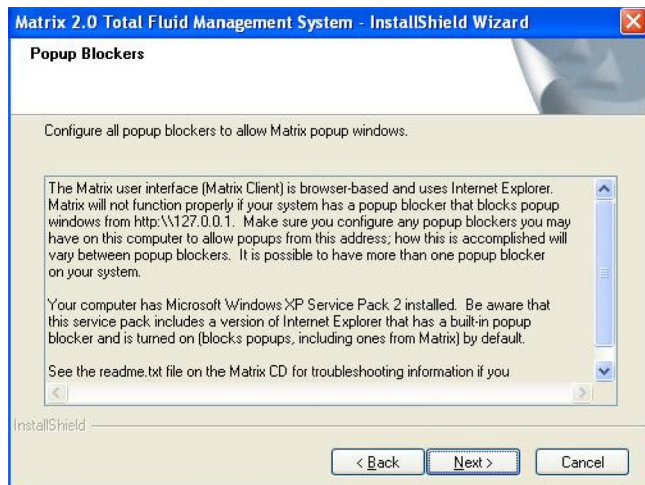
Matrix 2.0 Total Fluid Management System - InstallShield Wizard

Popup Blockers

Configure all popup blockers to allow Matrix popup windows.

The Matrix user interface (Matrix Client) is browser-based and uses Internet Explorer. Matrix will not function properly if your system has a popup blocker that blocks popup windows from http:\\127.0.0.1. Make sure you configure any popup blockers you may have on this computer to allow popups from this address; how this is accomplished will vary between popup blockers. It is possible to have more than one popup blocker on your system.

Your computer has Microsoft Windows XP Service Pack 2 installed. Be aware that this service pack includes a version of Internet Explorer that has a built-in popup blocker and is turned on (blocks popups, including ones from Matrix) by default.

See the readme.txt file on the Matrix CD for troubleshooting information if you

InstallShield

< Back

Next >

Cancel